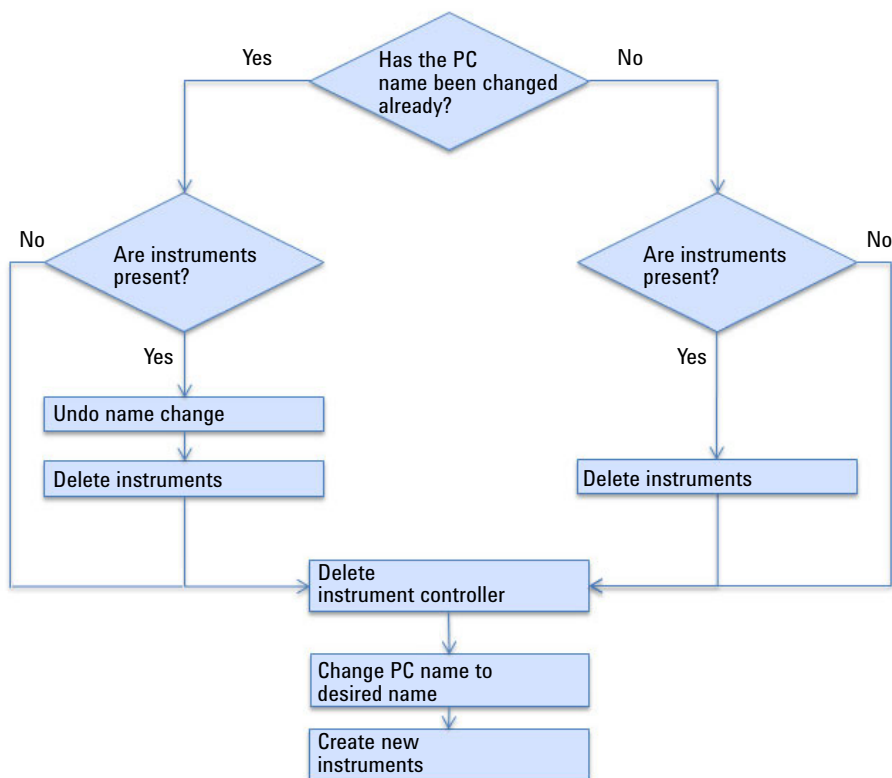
Has the PC name been changed already?

Yes

No

No

Are instruments present?

Are instruments present?

No

Yes

Yes

Undo name change

Delete instruments

Delete instruments

Delete instrument controller

Change PC name to desired name

Create new instruments